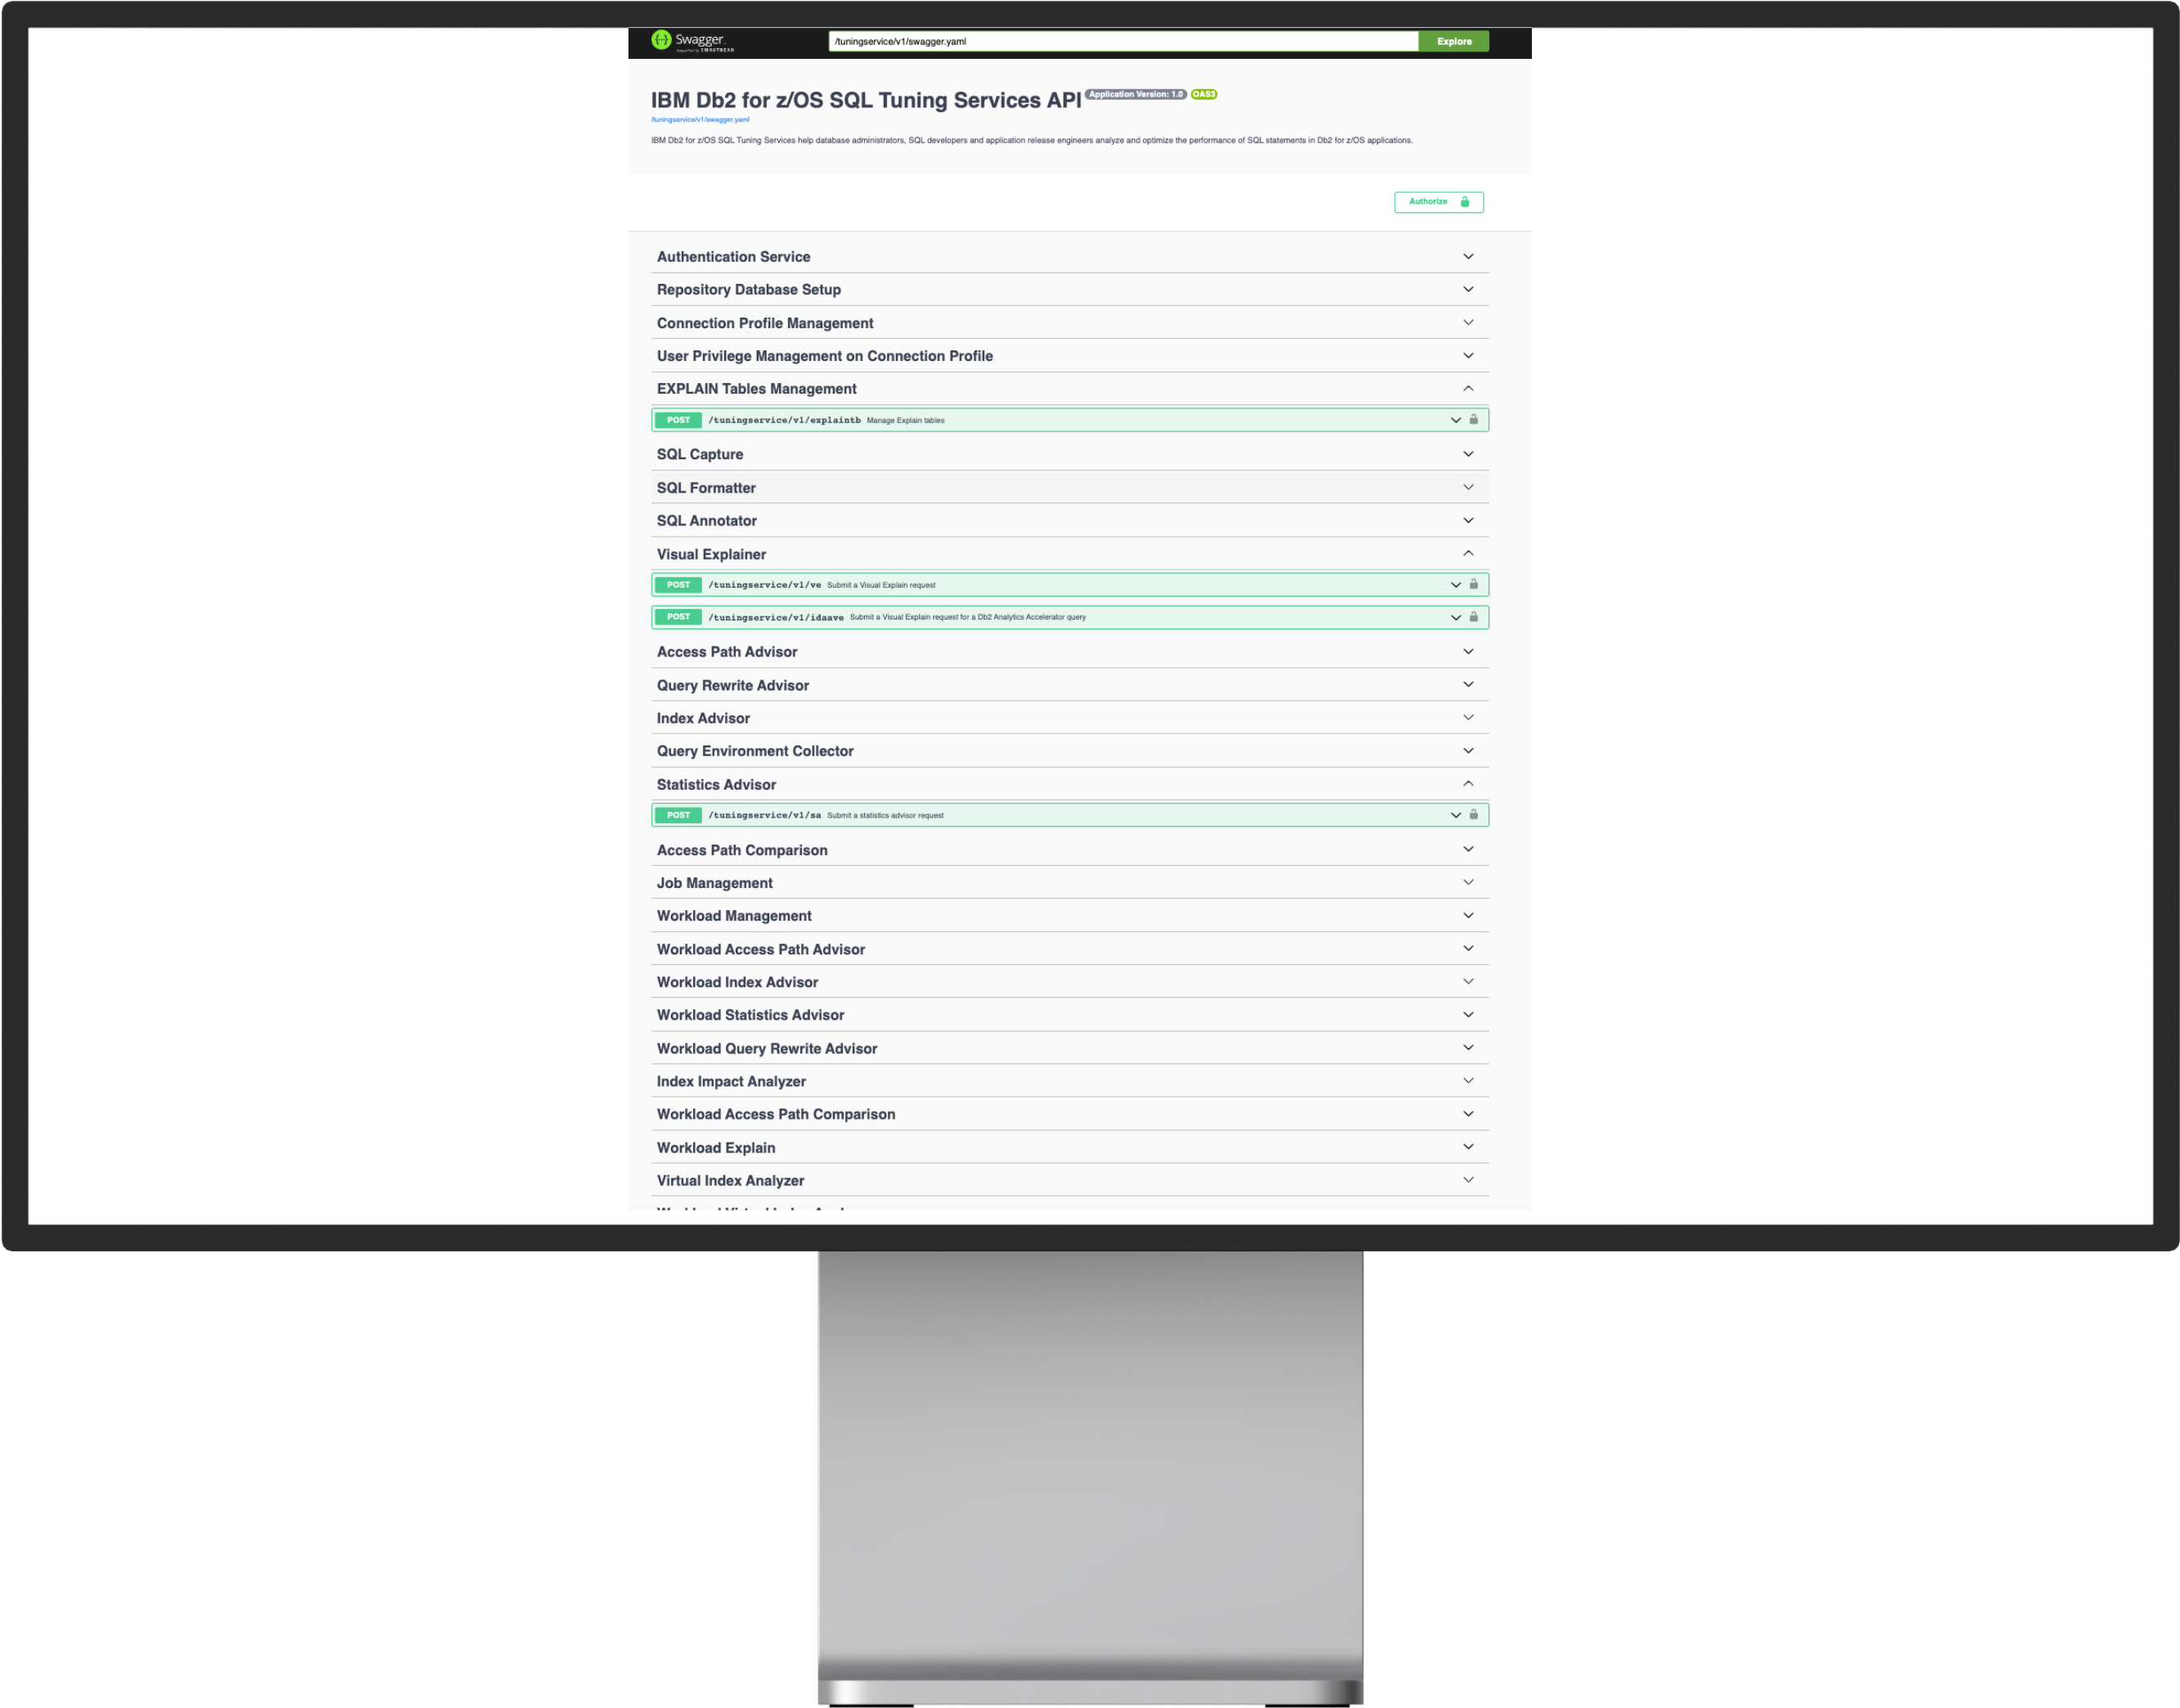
Swagger
Supported by SMARTBEAR

/tuningservice/v1/swagger.yaml

Explore

IBM Db2 for z/OS SQL Tuning Services API Application Version: 1.0 OAS3

/tuningservice/v1/swagger.yaml

IBM Db2 for z/OS SQL Tuning Services help database administrators, SQL developers and application release engineers analyze and optimize the performance of SQL statements in Db2 for z/OS applications.

Authorize

Authentication Service

Repository Database Setup

Connection Profile Management

User Privilege Management on Connection Profile

EXPLAIN Tables Management

POST /tuningservice/v1/explaintb Manage Explain tables

SQL Capture

SQL Formatter

SQL Annotator

Visual Explainer

POST /tuningservice/v1/ve Submit a Visual Explain request

POST /tuningservice/v1/idaave Submit a Visual Explain request for a Db2 Analytics Accelerator query

Access Path Advisor

Query Rewrite Advisor

Index Advisor

Query Environment Collector

Statistics Advisor

POST /tuningservice/v1/sa Submit a statistics advisor request

Access Path Comparison

Job Management

Workload Management

Workload Access Path Advisor

Workload Index Advisor

Workload Statistics Advisor

Workload Query Rewrite Advisor

Index Impact Analyzer

Workload Access Path Comparison

Workload Explain

Virtual Index Analyzer

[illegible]